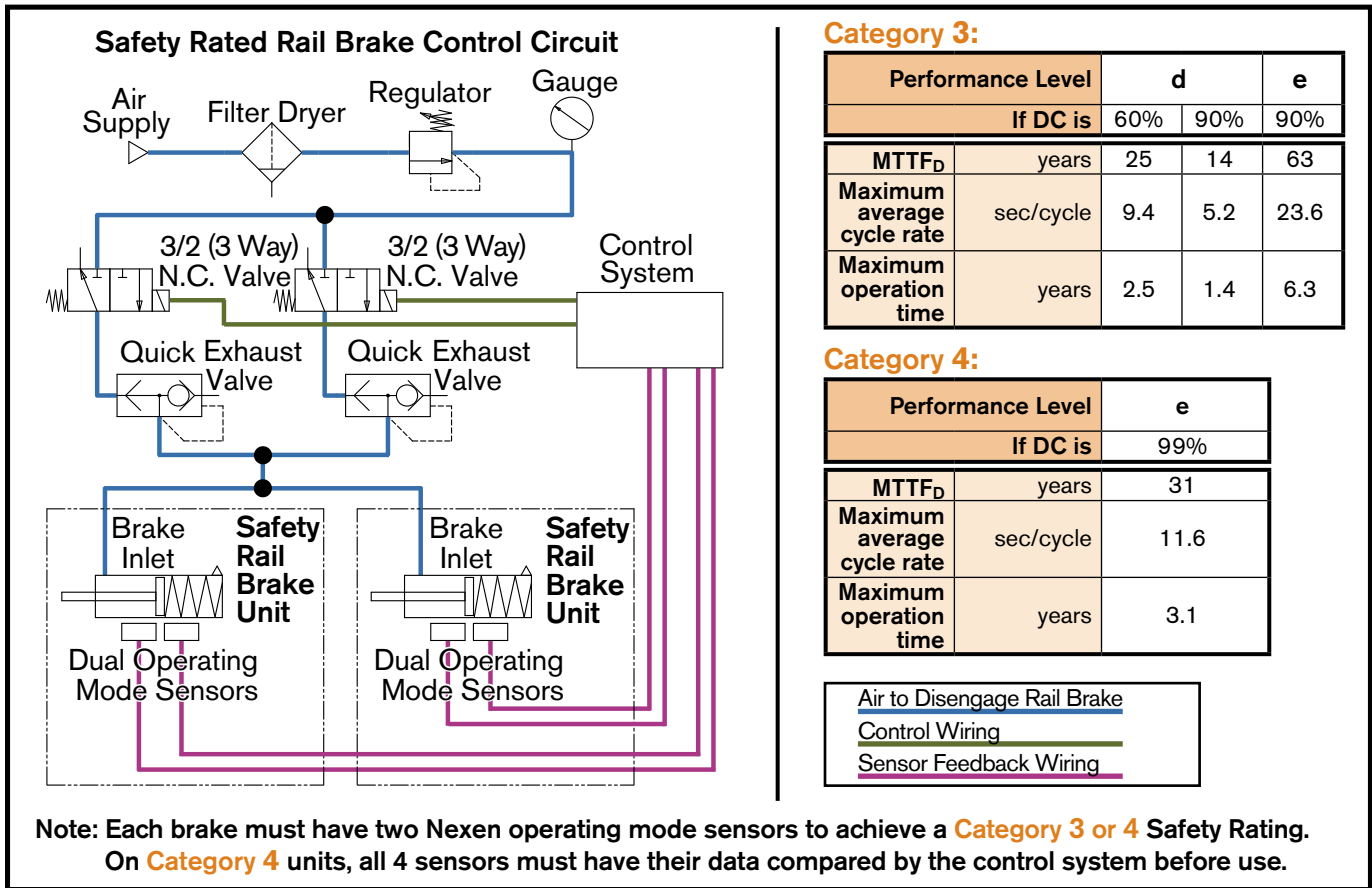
Safety Rated Rail Brake Control Circuit

Air Supply

Filter Dryer

Regulator

Gauge

3/2 (3 Way) N.C. Valve

3/2 (3 Way) N.C. Valve

Control System

Quick Exhaust Valve

Quick Exhaust Valve

Brake Inlet

Safety Rail Brake Unit

Dual Operating Mode Sensors

Brake Inlet

Safety Rail Brake Unit

Dual Operating Mode Sensors

Category 3:

| Performance Level | | d | | e |
|---|---|---|---|---|
| If DC is | | 60% | 90% | 90% |
| $MTTF_D$ | years | 25 | 14 | 63 |
| Maximum average cycle rate | sec/cycle | 9.4 | 5.2 | 23.6 |
| Maximum operation time | years | 2.5 | 1.4 | 6.3 |

Category 4:

| Performance Level | | e |
|---|---|---|
| If DC is | | 99% |
| $MTTF_D$ | years | 31 |
| Maximum average cycle rate | sec/cycle | 11.6 |
| Maximum operation time | years | 3.1 |

Air to Disengage Rail Brake

Control Wiring

Sensor Feedback Wiring

Note: Each brake must have two Nexen operating mode sensors to achieve a Category 3 or 4 Safety Rating. On Category 4 units, all 4 sensors must have their data compared by the control system before use.